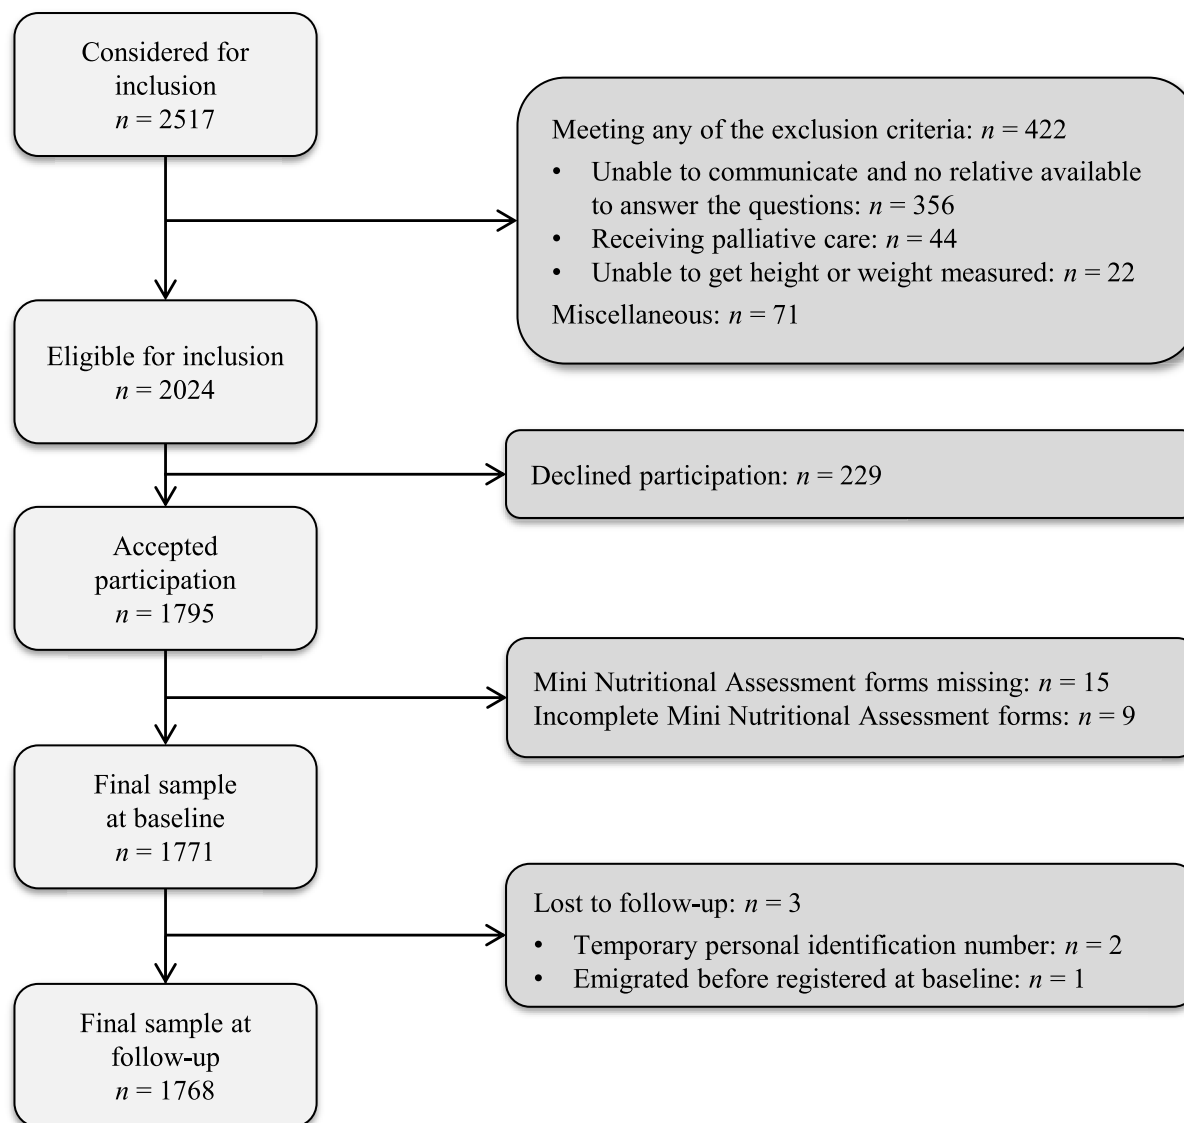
Considered for inclusion
$n = 2517$

Meeting any of the exclusion criteria: $n = 422$
• Unable to communicate and no relative available to answer the questions: $n = 356$
• Receiving palliative care: $n = 44$
• Unable to get height or weight measured: $n = 22$
Miscellaneous: $n = 71$

Eligible for inclusion
$n = 2024$

Declined participation: $n = 229$

Accepted participation
$n = 1795$

Mini Nutritional Assessment forms missing: $n = 15$
Incomplete Mini Nutritional Assessment forms: $n = 9$

Final sample at baseline
$n = 1771$

Lost to follow-up: $n = 3$
• Temporary personal identification number: $n = 2$
• Emigrated before registered at baseline: $n = 1$

Final sample at follow-up
$n = 1768$